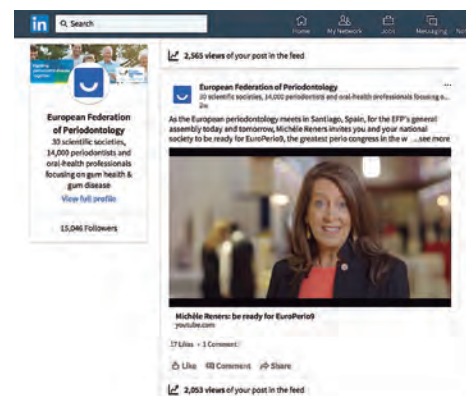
in Search

Home My Network Jobs Messaging No

Tackling periodontal disease together

European Federation of Periodontology
30 scientific societies, 14,000 periodontists and oral-health professionals focusing on gum health & gum disease
View full profile

15,046 Followers

2,565 views of your post in the feed

European Federation of Periodontology
30 scientific societies, 14,000 periodontists and oral-health professionals focusing o...
2w

As the European periodontology meets in Santiago, Spain, for the EFP's general assembly today and tomorrow, Michèle Reners invites you and your national society to be ready for EuroPerio9, the greatest perio congress in the w ...see more

Michèle Reners: be ready for EuroPerio9
youtube.com

17 Likes • 1 Comment

Like Comment Share

2,053 views of your post in the feed